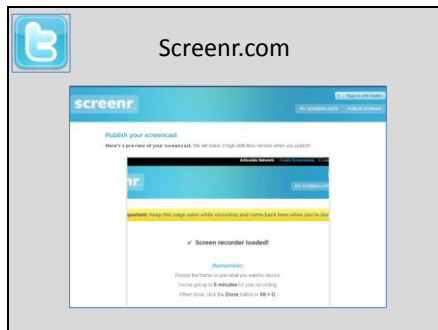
Screenr.com

screenr

Sign in with Twitter

MY SCREENCASTS PUBLIC STREAM

Publish your screencast

Here's a preview of your screencast. We will make a high-definition version when you publish.

Articulate Network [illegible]

nr

MY SCREENCASTS

portant: Keep this page open while recording and come back here when you're do

✔ Screen recorder loaded!

Remember:

Resize the frame on just what you want to record.

You've got up to 5 minutes for your recording.

When done, click the Done button or Alt + D.